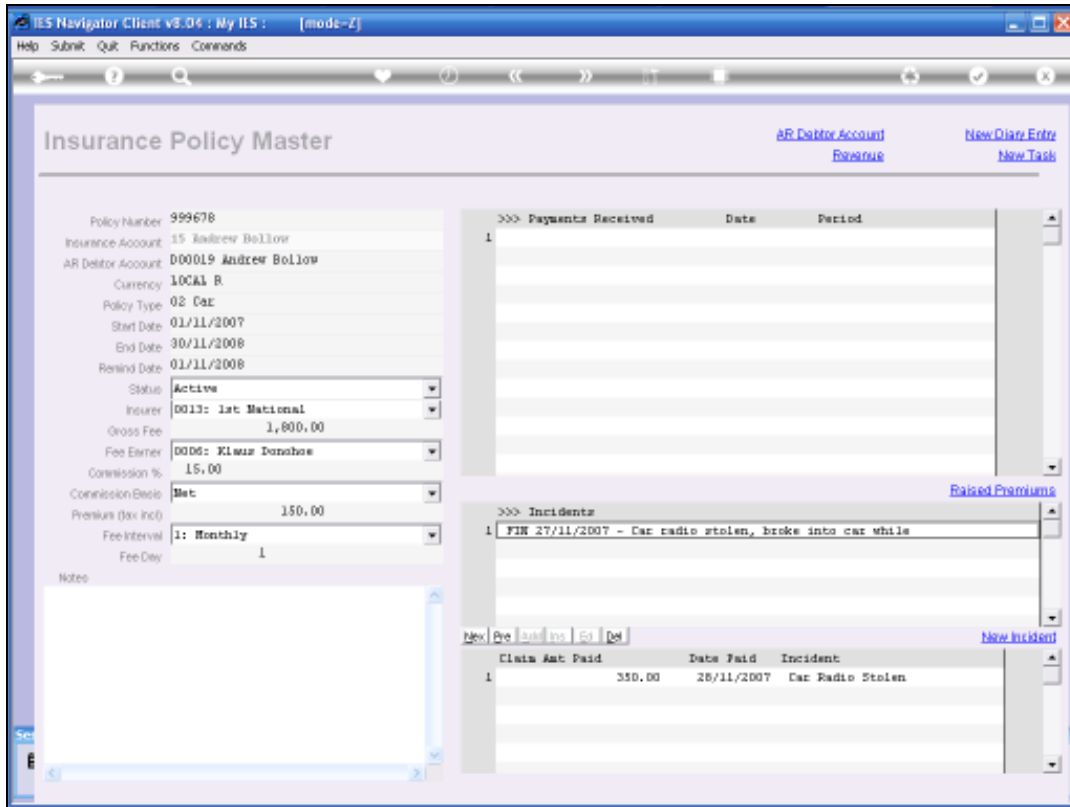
IES Navigator Client v8.04 : My IES : [mode-Z]

Help Submit Quit Functions Commands

Insurance Policy Master

AR Debtor Account
Revenue

New Diary Entry
New Task

Policy Number 999678
Insurance Account 15 Andrew Bollow
AR Debtor Account D00019 Andrew Bollow
Currency LOCAL R
Policy Type 02 Car
Start Date 01/11/2007
End Date 30/11/2008
Remind Date 01/11/2008
Status Active
Insurer 0013: 1st National
Gross Fee 1,800.00
Fee Earner 0006: Klaus Donohoe
Commission % 15.00
Commission Basis Net
Premium (tax incl) 150.00
Fee Interval 1: Monthly
Fee Day 1
Notes

| | >>> Payments Received | Date | Period |
|---|---|---|---|
| 1 | | | |

Raised Premiums

| | >>> Incidents |
|---|---|
| 1 | FIN 27/11/2007 - Car radio stolen, broke into car while |

New Pre Add Ins Ed Del

New Incident

| | Claim Amt Paid | Date Paid | Incident |
|---|---|---|---|
| 1 | 350.00 | 28/11/2007 | Car Radio Stolen |